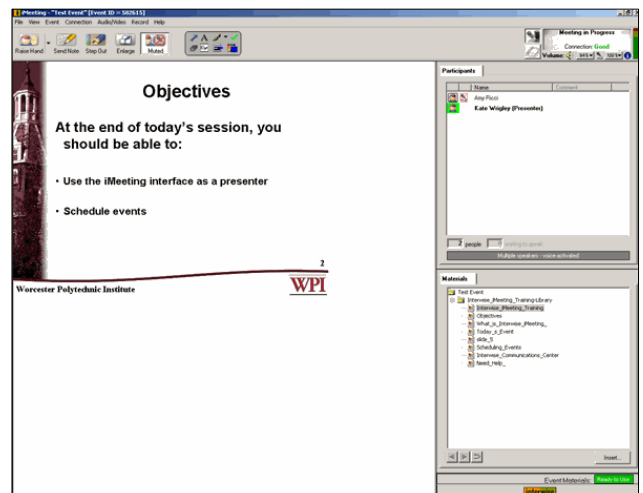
iMeeting - "Test Event" [Event ID = 582615]
File View Event Connection Audio/Video Record Help
Raise Hand Send Note Step Out Enlarge Muted
Meeting in Progress
Connection: Good
Volume

Objectives

At the end of today's session, you should be able to:

• Use the iMeeting interface as a presenter

• Schedule events

2

Worcester Polytechnic Institute

WPI

Participants
Name Comment
Amy Ricci
Kate Wrigley (Presenter)

2 people 0 waiting to speak
Multiple speakers - voice activated

Materials
Test Event
Interwise_iMeeting_Training-Library
Interwise_iMeeting_Training
Objectives
What_is_Interwise_iMeeting_
Today_s_Event
slide_5
Scheduling_Events
Interwise_Communications_Center
Need_Help_

Insert...

Event Materials Ready to Use